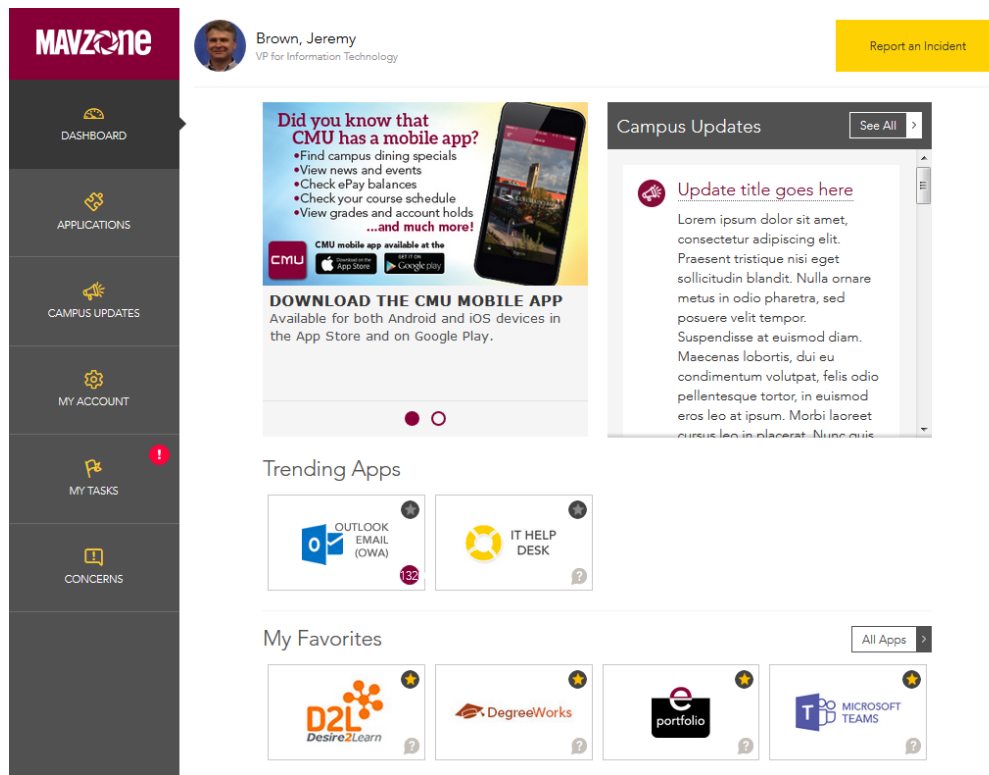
MAVZONE

DASHBOARD

APPLICATIONS

CAMPUS UPDATES

MY ACCOUNT

MY TASKS

CONCERNS

Brown, Jeremy
VP for Information Technology

Report an Incident

Did you know that CMU has a mobile app?
•Find campus dining specials
•View news and events
•Check ePay balances
•Check your course schedule
•View grades and account holds
...and much more!

CMU

CMU mobile app available at the
Download on the App Store
GET IT ON Google play

DOWNLOAD THE CMU MOBILE APP
Available for both Android and iOS devices in the App Store and on Google Play.

Campus Updates

See All

Update title goes here

Lorem ipsum dolor sit amet, consectetur adipiscing elit. Praesent tristique nisi eget sollicitudin blandit. Nulla ornare metus in odio pharetra, sed posuere velit tempor. Suspendisse at euismod diam. Maecenas lobortis, dui eu condimentum volutpat, felis odio pellentesque tortor, in euismod eros leo at ipsum. Morbi laoreet cursus leo in placerat. Nunc quis

Trending Apps

OUTLOOK EMAIL (OWA)
132

IT HELP DESK

My Favorites

All Apps

D2L Desire2Learn

DegreeWorks

e portfolio

MICROSOFT TEAMS